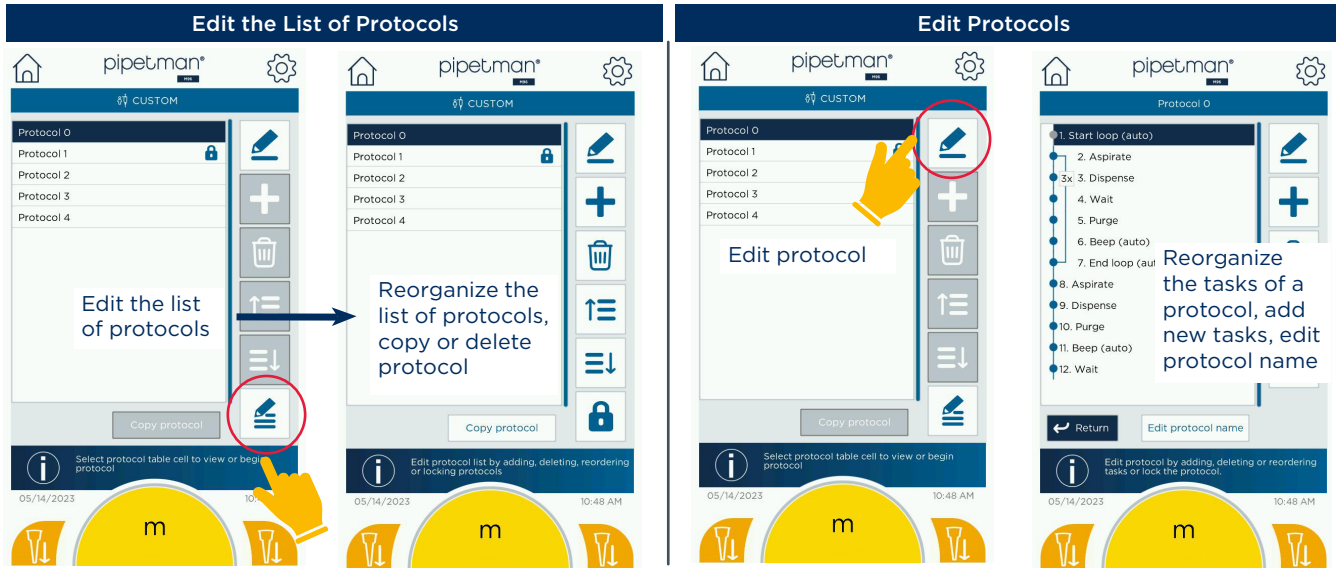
Edit the List of Protocols

pipetman M

CUSTOM

Protocol 0
Protocol 1
Protocol 2
Protocol 3
Protocol 4

Edit the list of protocols

Copy protocol

Select protocol table cell to view or begin protocol

05/14/2023
10:

m

pipetman M

CUSTOM

Protocol 0
Protocol 1
Protocol 2
Protocol 3
Protocol 4

Reorganize the list of protocols, copy or delete protocol

Copy protocol

Edit protocol list by adding, deleting, reordering or locking protocols

05/14/2023
10:48 AM

m

Edit Protocols

pipetman M

CUSTOM

Protocol 0
Protocol 1
Protocol 2
Protocol 3
Protocol 4

Edit protocol

Copy protocol

Select protocol table cell to view or begin protocol

05/14/2023
10:48 AM

m

pipetman M

Protocol 0

1. Start loop (auto)
2. Aspirate
3x 3. Dispense
4. Wait
5. Purge
6. Beep (auto)
7. End loop (auto
8. Aspirate
9. Dispense
10. Purge
11. Beep (auto)
12. Wait

Reorganize the tasks of a protocol, add new tasks, edit protocol name

Return
Edit protocol name

Edit protocol by adding, deleting or reordering tasks or lock the protocol.

05/14/2023
10:48 AM

m